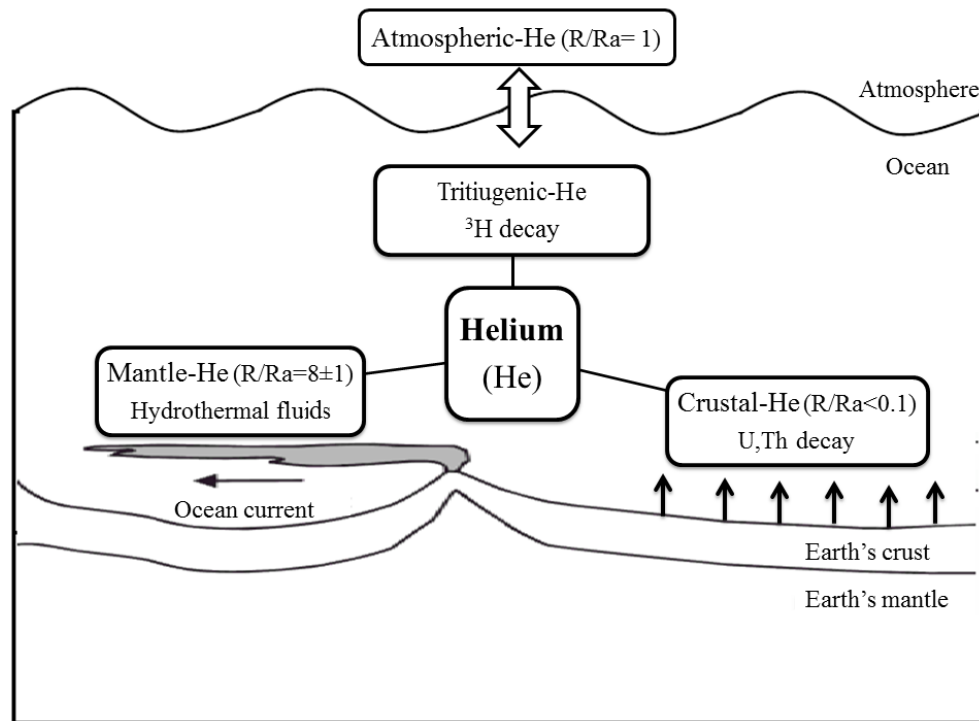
Atmospheric-He (R/Ra= 1)

Atmosphere

Ocean

Tritiugenic-He
$^{3}$H decay

Helium
(He)

Mantle-He (R/Ra=8±1)
Hydrothermal fluids

Crustal-He (R/Ra<0.1)
U,Th decay

Ocean current

Earth's crust

Earth's mantle